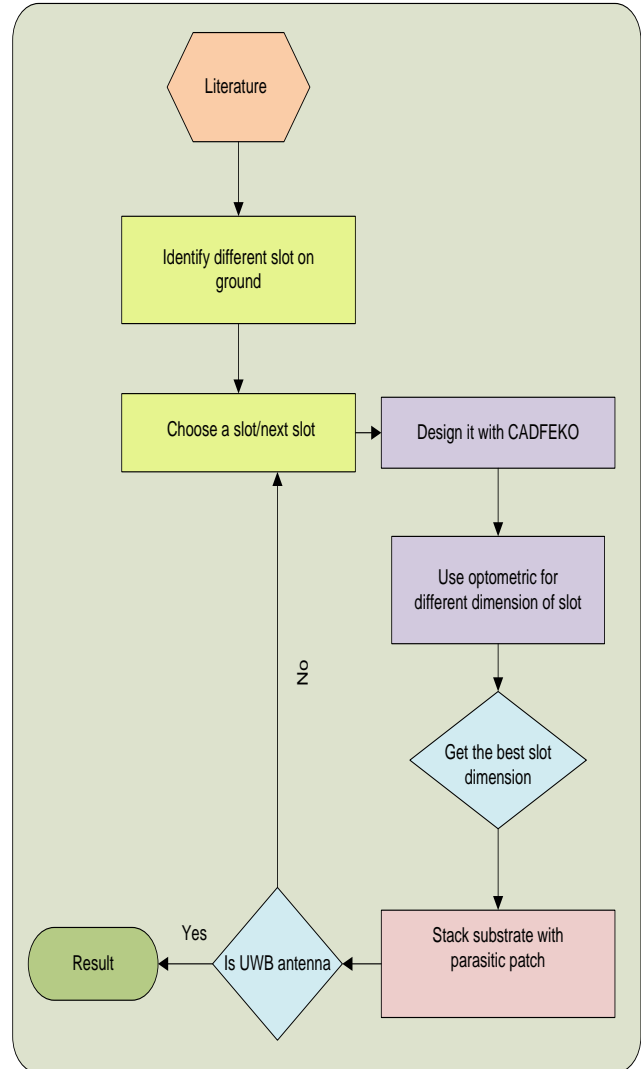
Literature

Identify different slot on ground

Choose a slot/next slot

Design it with CADFEKO

Use optometric for different dimension of slot

Get the best slot dimension

No

Stack substrate with parasitic patch

Is UWB antenna

Yes

Result